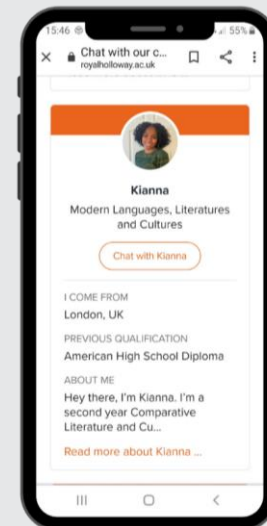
15:46 55%

Chat with our c...
royalholloway.ac.uk

Kianna

Modern Languages, Literatures and Cultures

Chat with Kianna

I COME FROM
London, UK

PREVIOUS QUALIFICATION
American High School Diploma

ABOUT ME
Hey there, I'm Kianna. I'm a second year Comparative Literature and Cu...

Read more about Kianna ...